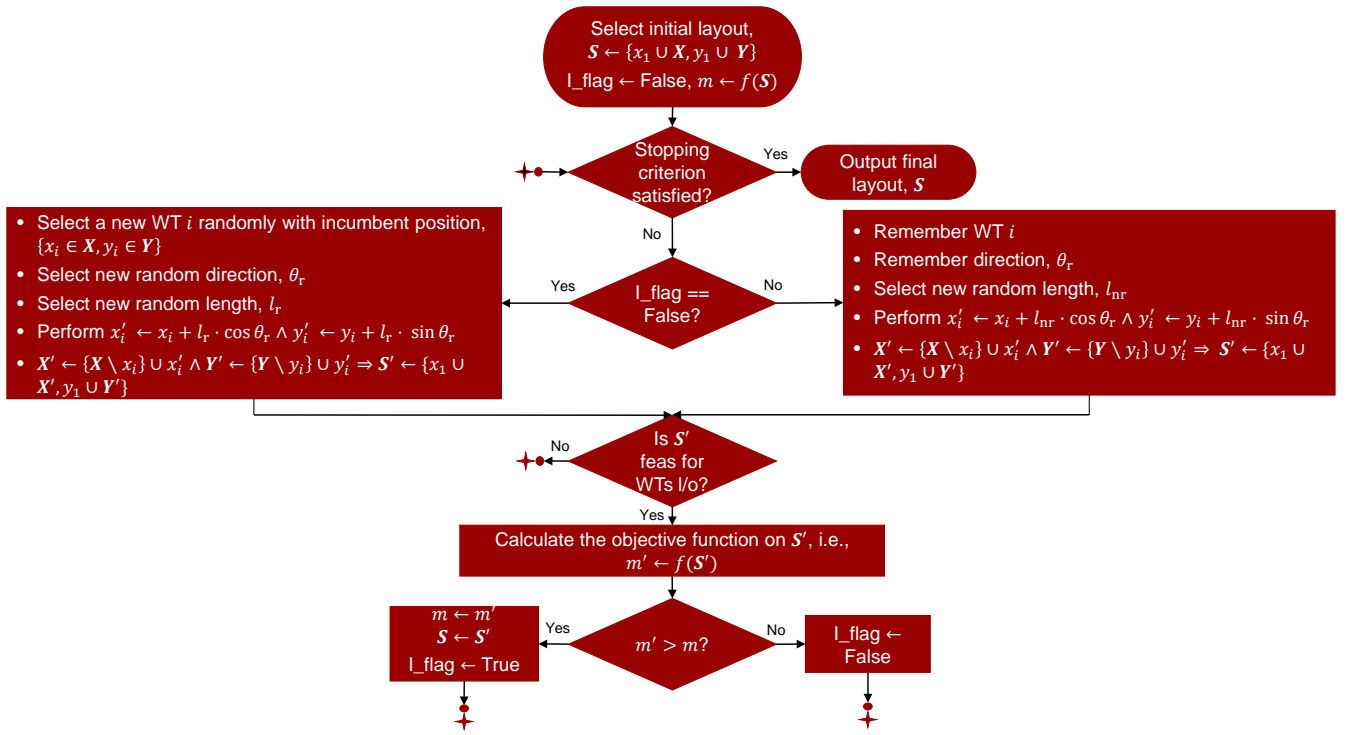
Select initial layout,
$\boldsymbol{S} \leftarrow \{x_1 \cup \boldsymbol{X}, y_1 \cup \boldsymbol{Y}\}$
l_flag ← False, $m \leftarrow f(\boldsymbol{S})$

Stopping criterion satisfied?

Yes

Output final layout, $\boldsymbol{S}$

No

- Select a new WT $i$ randomly with incumbent position, $\{x_i \in \boldsymbol{X}, y_i \in \boldsymbol{Y}\}$
- Select new random direction, $\theta_{\mathrm{r}}$
- Select new random length, $l_{\mathrm{r}}$
- Perform $x_i' \leftarrow x_i + l_{\mathrm{r}} \cdot \cos\theta_{\mathrm{r}} \wedge y_i' \leftarrow y_i + l_{\mathrm{r}} \cdot \sin\theta_{\mathrm{r}}$
- $\boldsymbol{X}' \leftarrow \{\boldsymbol{X} \setminus x_i\} \cup x_i' \wedge \boldsymbol{Y}' \leftarrow \{\boldsymbol{Y} \setminus y_i\} \cup y_i' \Rightarrow \boldsymbol{S}' \leftarrow \{x_1 \cup \boldsymbol{X}', y_1 \cup \boldsymbol{Y}'\}$

Yes

l_flag == False?

No

- Remember WT $i$
- Remember direction, $\theta_{\mathrm{r}}$
- Select new random length, $l_{\mathrm{nr}}$
- Perform $x_i' \leftarrow x_i + l_{\mathrm{nr}} \cdot \cos\theta_{\mathrm{r}} \wedge y_i' \leftarrow y_i + l_{\mathrm{nr}} \cdot \sin\theta_{\mathrm{r}}$
- $\boldsymbol{X}' \leftarrow \{\boldsymbol{X} \setminus x_i\} \cup x_i' \wedge \boldsymbol{Y}' \leftarrow \{\boldsymbol{Y} \setminus y_i\} \cup y_i' \Rightarrow \boldsymbol{S}' \leftarrow \{x_1 \cup \boldsymbol{X}', y_1 \cup \boldsymbol{Y}'\}$

No

Is $\boldsymbol{S}'$ feas for WTs l/o?

Yes

Calculate the objective function on $\boldsymbol{S}'$, i.e.,
$m' \leftarrow f(\boldsymbol{S}')$

$m \leftarrow m'$
$\boldsymbol{S} \leftarrow \boldsymbol{S}'$
l_flag ← True

Yes

$m' > m$?

No

l_flag ← False